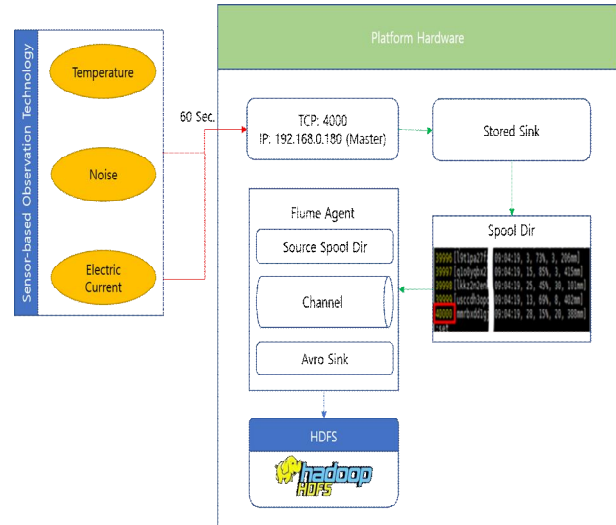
Sensor-based Observation Technology

Temperature

Noise

Electric Current

60 Sec.

Platform Hardware

TCP: 4000
IP: 192.168.0.180 (Master)

Stored Sink

Spool Dir

39996 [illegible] 09:04:19, 3, 73%, 3, 206mm]
39997 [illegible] 09:04:19, 15, 85%, 3, 415mm]
39998 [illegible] 09:04:19, 25, 45%, 30, 101mm]
39999 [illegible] 09:04:19, 13, 69%, 8, 402mm]
40000 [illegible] 09:04:19, 20, 15%, 20, 388mm]

Flume Agent

Source Spool Dir

Channel

Avro Sink

HDFS

hadoop HDFS